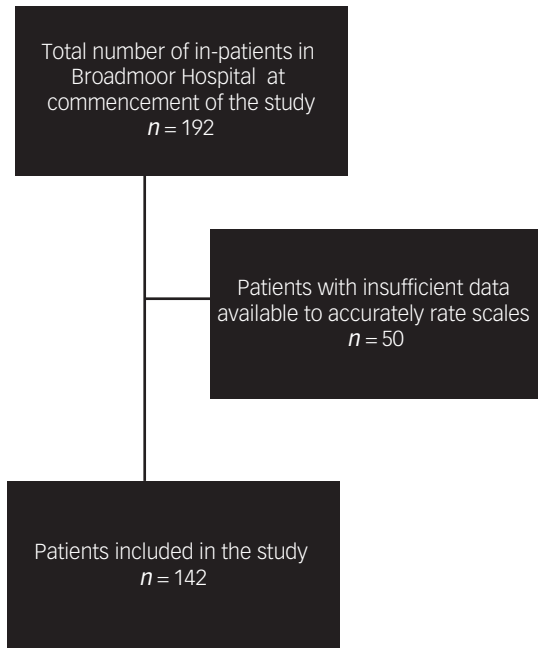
Total number of in-patients in Broadmoor Hospital at commencement of the study
$n = 192$

Patients with insufficient data available to accurately rate scales
$n = 50$

Patients included in the study
$n = 142$